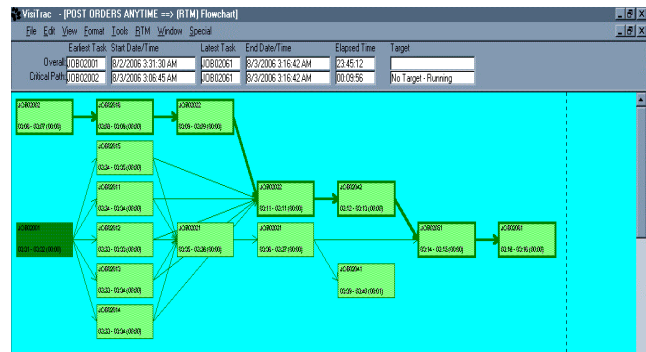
VisiTrac - [POST ORDERS ANYTIME ==> (RTM) Flowchart]

File Edit View Format Tools RTM Window Special

| | Earliest Task | Start Date/Time | Latest Task | End Date/Time | Elapsed Time | Target |
|---|---|---|---|---|---|---|
| Overall | JOB02001 | 8/2/2006 3:31:30 AM | JOB02061 | 8/3/2006 3:16:42 AM | 23:45:12 | |
| Critical Path | JOB02002 | 8/3/2006 3:06:45 AM | JOB02061 | 8/3/2006 3:16:42 AM | 00:09:56 | No Target - Running |

JOB02002
03:06 - 03:07 (00:00)

JOB02010
03:08 - 03:09 (00:00)

JOB02022
03:09 - 03:09 (00:00)

JOB02015
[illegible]

JOB02011
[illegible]

JOB02001
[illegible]

JOB02012
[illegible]

JOB02013
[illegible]

JOB02014
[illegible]

JOB02021
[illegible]

JOB02032
03:11 - 03:11 (00:00)

JOB02031
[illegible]

JOB02042
03:12 - 03:13 (00:00)

JOB02041
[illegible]

JOB02051
03:14 - 03:15 (00:00)

JOB02061
03:16 - 03:16 (00:00)